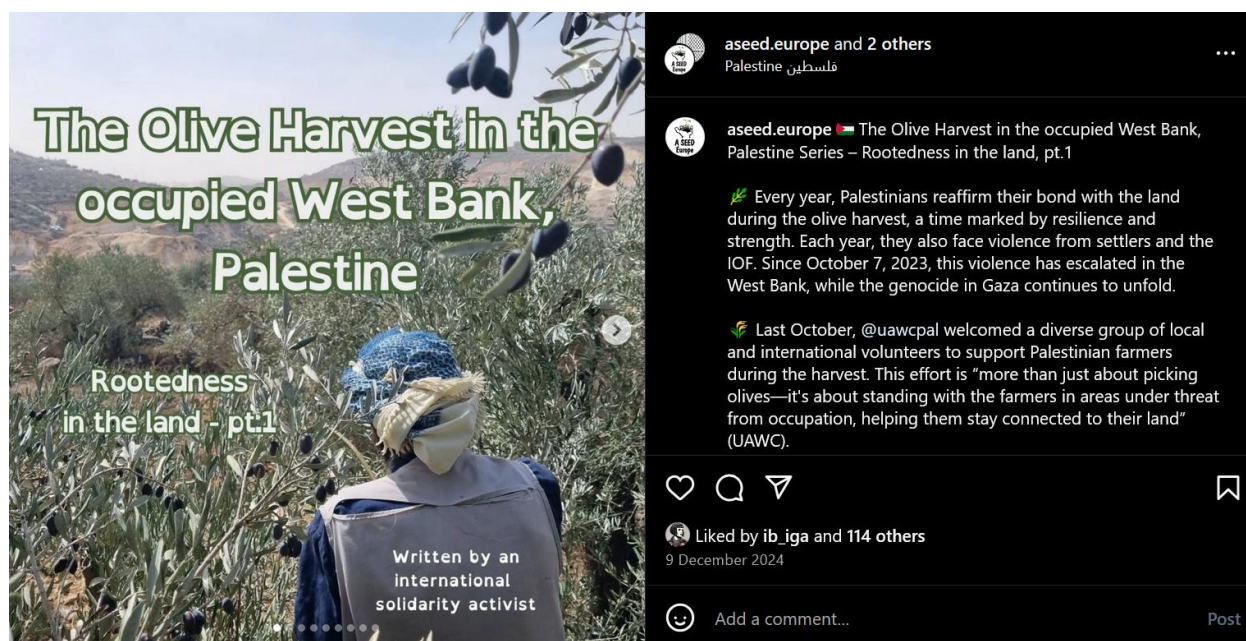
The Olive Harvest in the occupied West Bank, Palestine

Rootedness in the land - pt.1

Written by an international solidarity activist

A SEED Europe

aseed.europe and 2 others
Palestine فلسطين

...

A SEED Europe

aseed.europe 🇵🇸 The Olive Harvest in the occupied West Bank, Palestine Series – Rootedness in the land, pt.1

🌿 Every year, Palestinians reaffirm their bond with the land during the olive harvest, a time marked by resilience and strength. Each year, they also face violence from settlers and the IOF. Since October 7, 2023, this violence has escalated in the West Bank, while the genocide in Gaza continues to unfold.

🌾 Last October, @uawcpal welcomed a diverse group of local and international volunteers to support Palestinian farmers during the harvest. This effort is "more than just about picking olives—it's about standing with the farmers in areas under threat from occupation, helping them stay connected to their land" (UAWC).

Liked by ib_iga and 114 others
9 December 2024

Add a comment...
Post